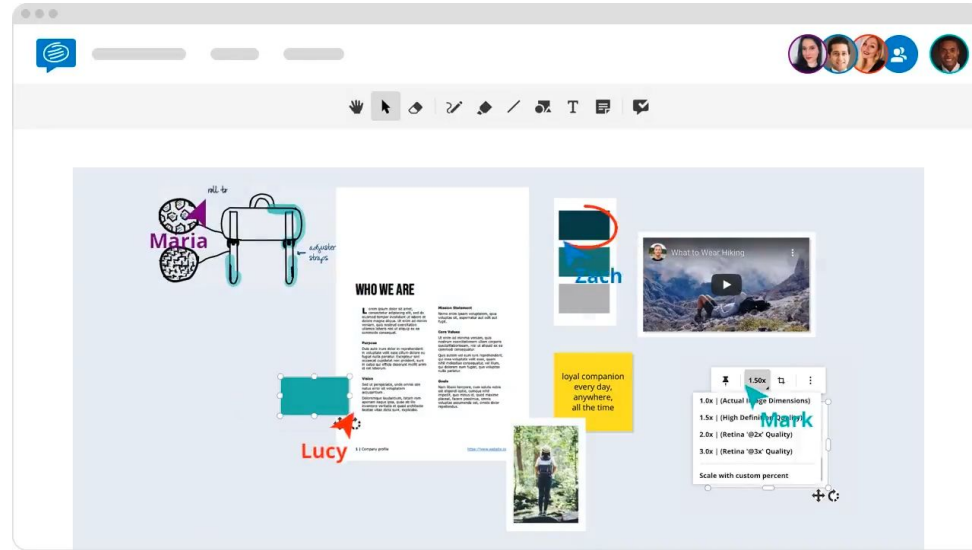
roll to
Maria
adjuster straps
WHO WE ARE
Purpose
Vision
Mission Statement
Core Values
Goals
Lucy
Zach
What to Wear Hiking
loyal companion every day, anywhere, all the time
1.50x
1.0x | (Actual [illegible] Dimensions)
1.5x | (High Definit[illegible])
2.0x | (Retina '@2x' Quality)
3.0x | (Retina '@3x' Quality)
Scale with custom percent
Mark